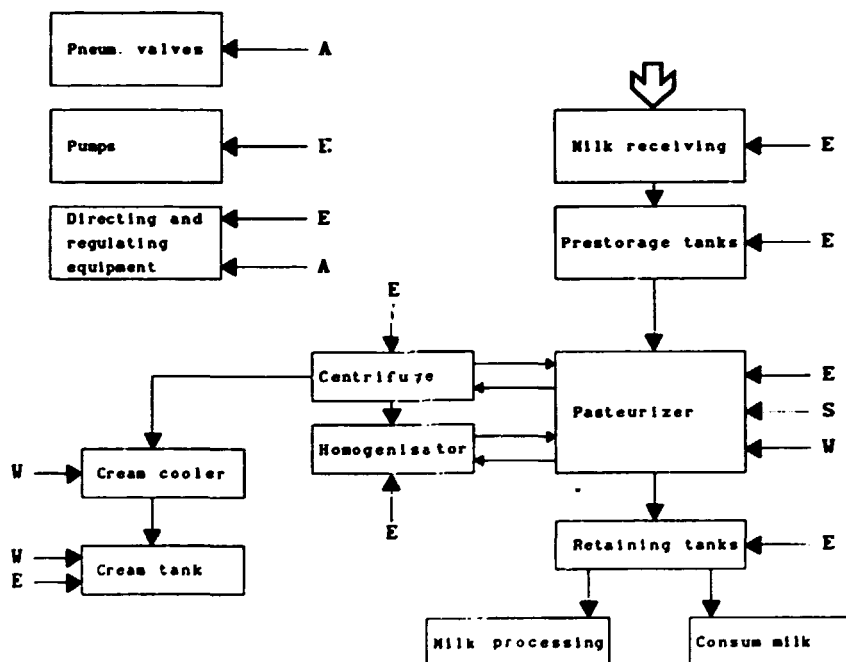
Pneum. valves
A

Pumps
E

Directing and regulating equipment
E
A

Milk receiving
E

Prestorage tanks
E

E

Centrifuge

Homogenisator

E

Pasteurizer
E
S
W

W
Cream cooler

W
E
Cream tank

Retaining tanks
E

Milk processing

Consum milk